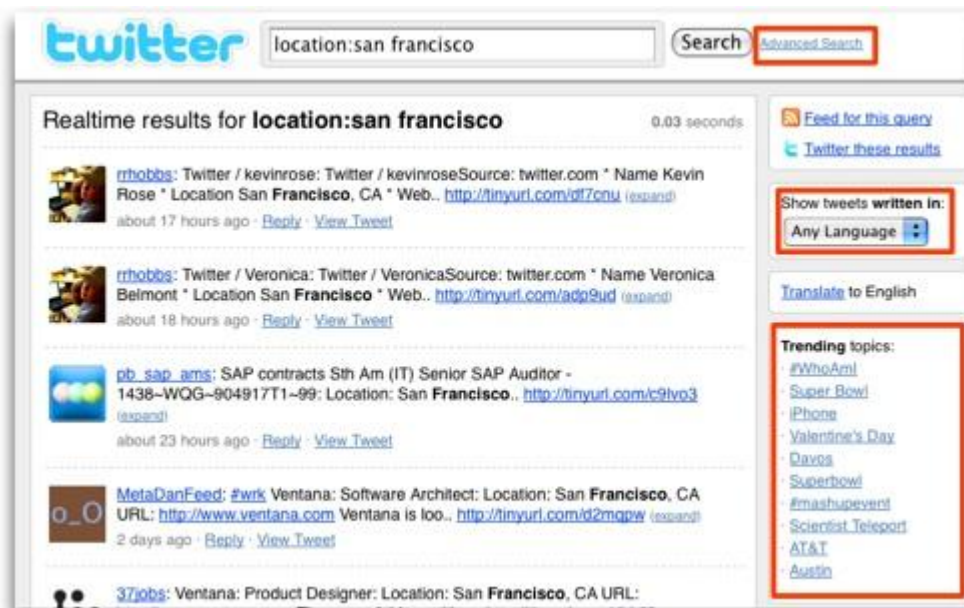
twitter

location:san francisco

Search

Advanced Search

Realtime results for **location:san francisco**

0.03 seconds

rrhobbs: Twitter / kevinrose: Twitter / kevinroseSource: twitter.com * Name Kevin Rose * Location San **Francisco**, CA * Web.. http://tinyurl.com/df7cnu (expand)
about 17 hours ago · Reply · View Tweet

rrhobbs: Twitter / Veronica: Twitter / VeronicaSource: twitter.com * Name Veronica Belmont * Location San **Francisco** * Web.. http://tinyurl.com/adp9ud (expand)
about 18 hours ago · Reply · View Tweet

pb_sap_ams: SAP contracts Sth Am (IT) Senior SAP Auditor - 1438~WQG~904917T1~99: Location: San **Francisco**.. http://tinyurl.com/c9lvo3 (expand)
about 23 hours ago · Reply · View Tweet

o_O

MetaDanFeed: #wrk Ventana: Software Architect: Location: San **Francisco**, CA URL: http://www.ventana.com Ventana is loo.. http://tinyurl.com/d2mqpw (expand)
2 days ago · Reply · View Tweet

37jobs: Ventana: Product Designer: Location: San **Francisco**, CA URL:

Feed for this query

Twitter these results

Show tweets **written in**:

Any Language

Translate to English

**Trending** topics:
· #WhoAmI
· Super Bowl
· iPhone
· Valentine's Day
· Davos
· Superbowl
· #mashupevent
· Scientist Teleport
· AT&T
· Austin